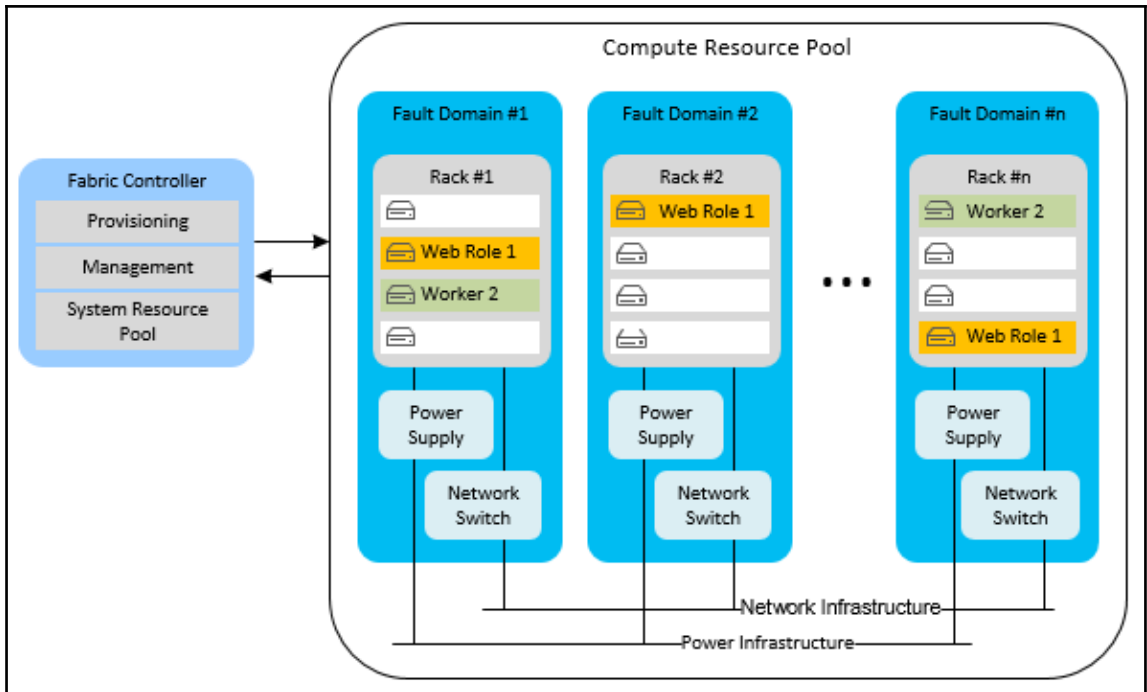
Compute Resource Pool

Fabric Controller
Provisioning
Management
System Resource Pool

Fault Domain #1
Rack #1
Web Role 1
Worker 2
Power Supply
Network Switch

Fault Domain #2
Rack #2
Web Role 1
Power Supply
Network Switch

Fault Domain #n
Rack #n
Worker 2
Web Role 1
Power Supply
Network Switch

Network Infrastructure
Power Infrastructure